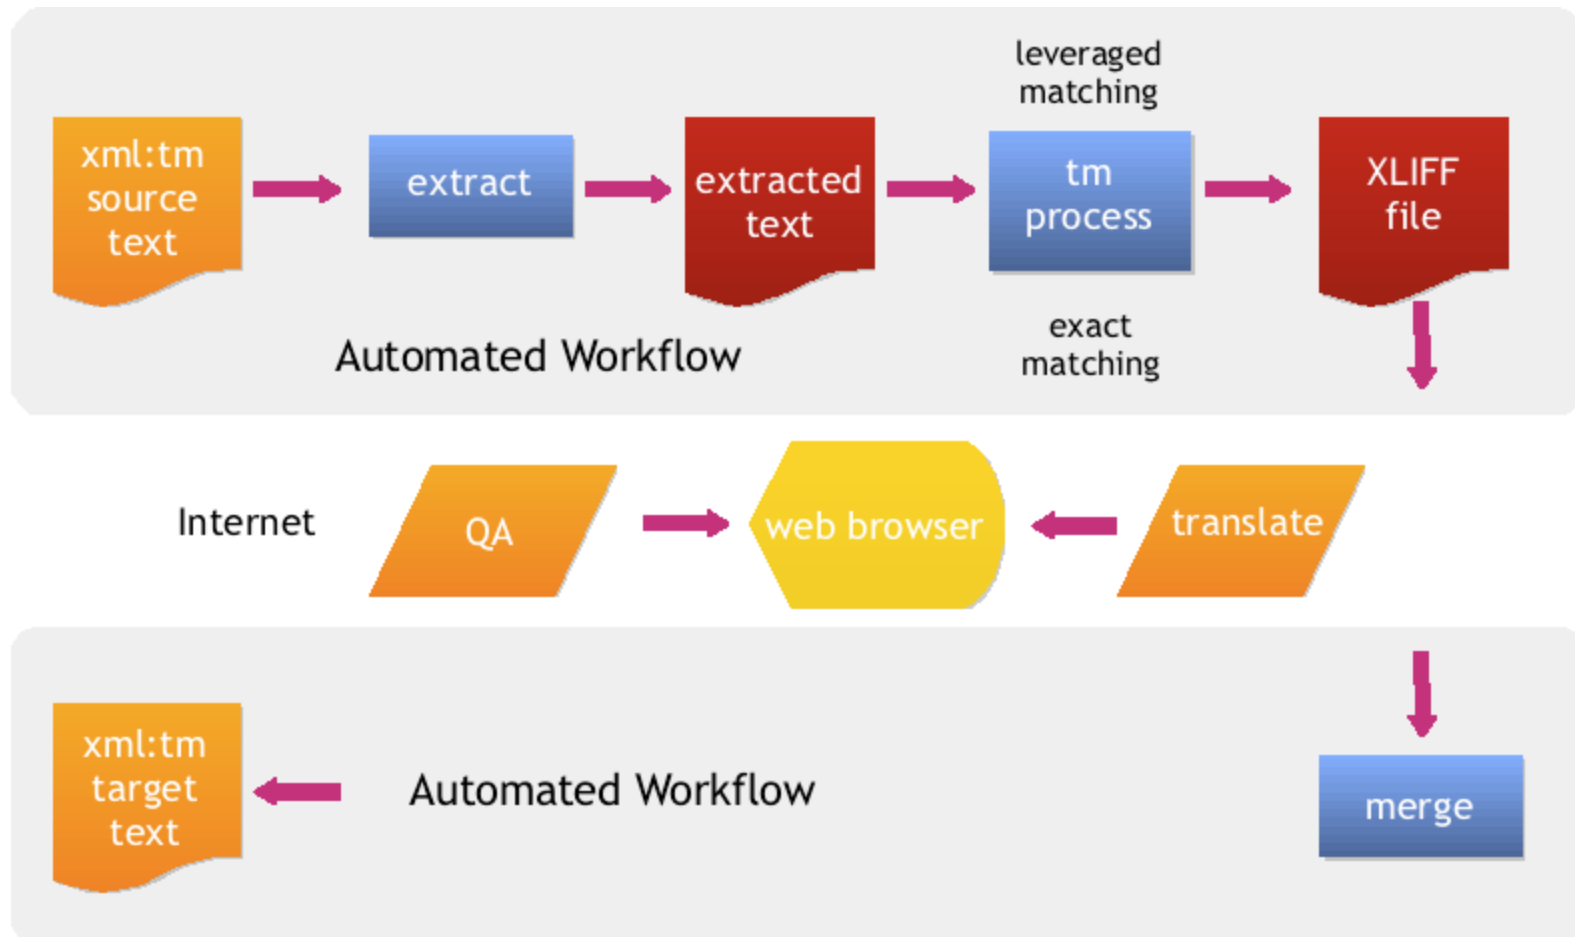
xml:tm source text

extract

extracted text

leveraged matching

tm process

exact matching

XLIFF file

Automated Workflow

Internet

QA

web browser

translate

xml:tm target text

Automated Workflow

merge